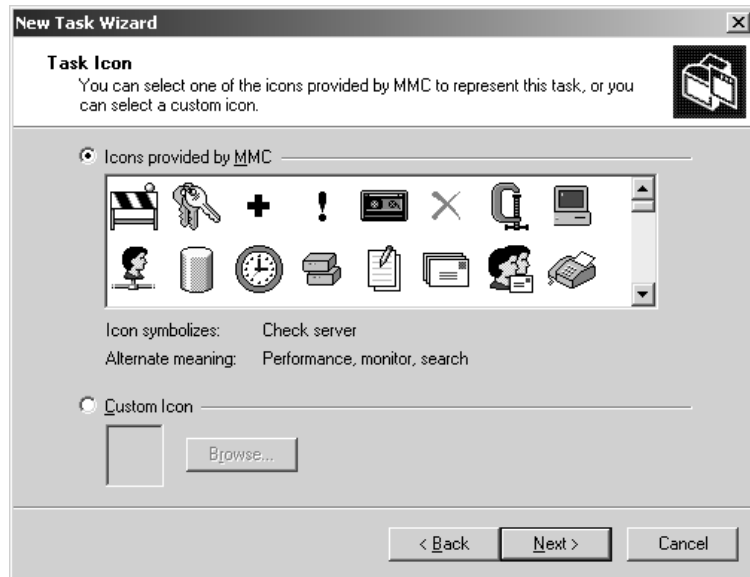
New Task Wizard

Task Icon
You can select one of the icons provided by MMC to represent this task, or you can select a custom icon.

Icons provided by MMC

Icon symbolizes: Check server
Alternate meaning: Performance, monitor, search

Custom Icon

Browse...

< Back
Next >
Cancel